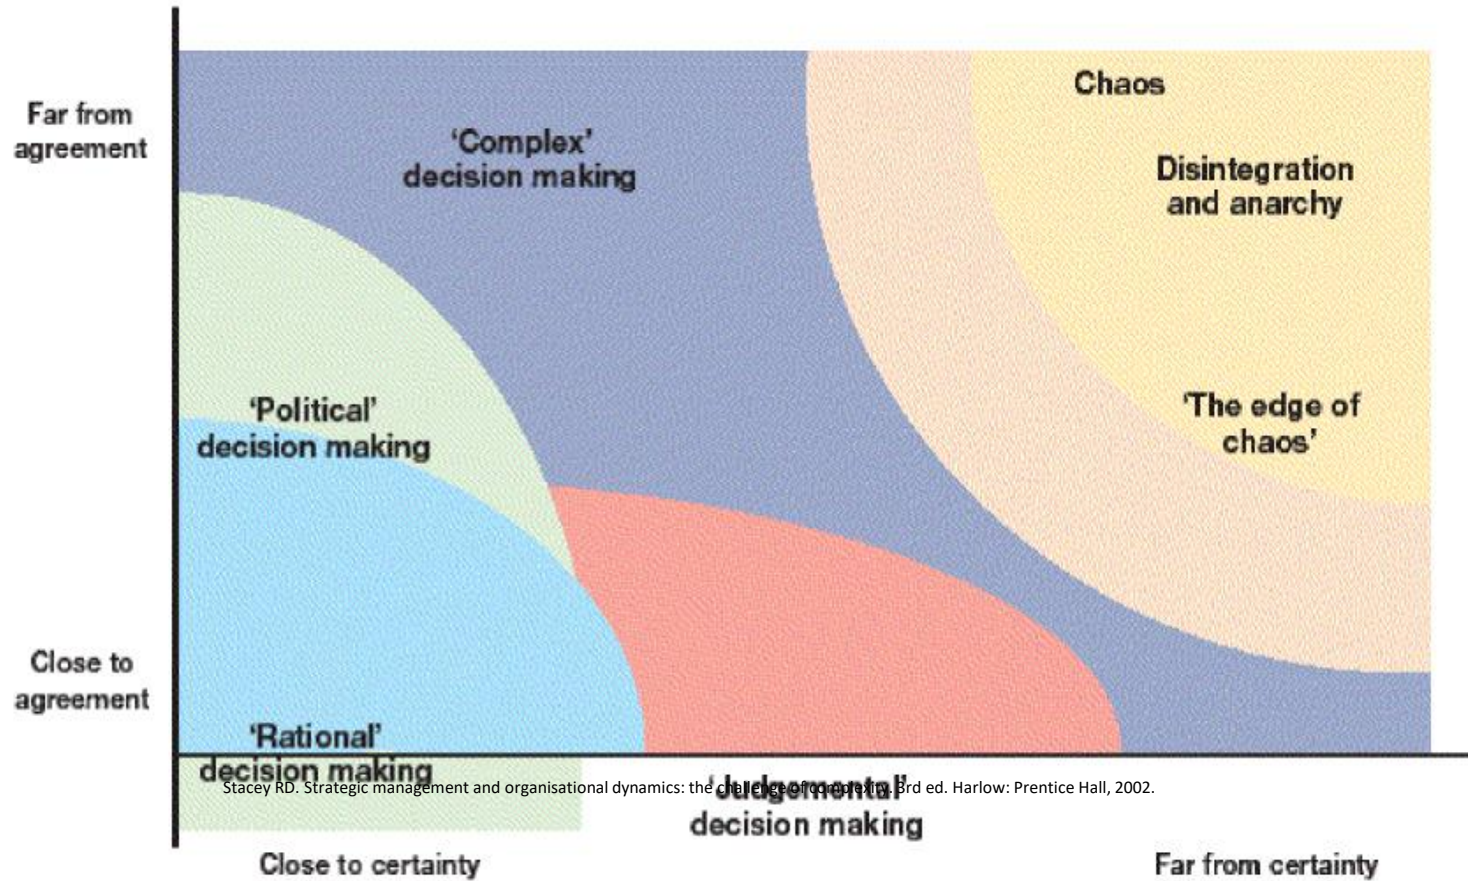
Far from agreement

'Complex' decision making

Chaos

Disintegration and anarchy

'Political' decision making

'The edge of chaos'

Close to agreement

'Rational' decision making

Stacey RD. Strategic management and organisational dynamics: the challenge of complexity. 3rd ed. Harlow: Prentice Hall, 2002.

'Judgemental' decision making

Close to certainty

Far from certainty